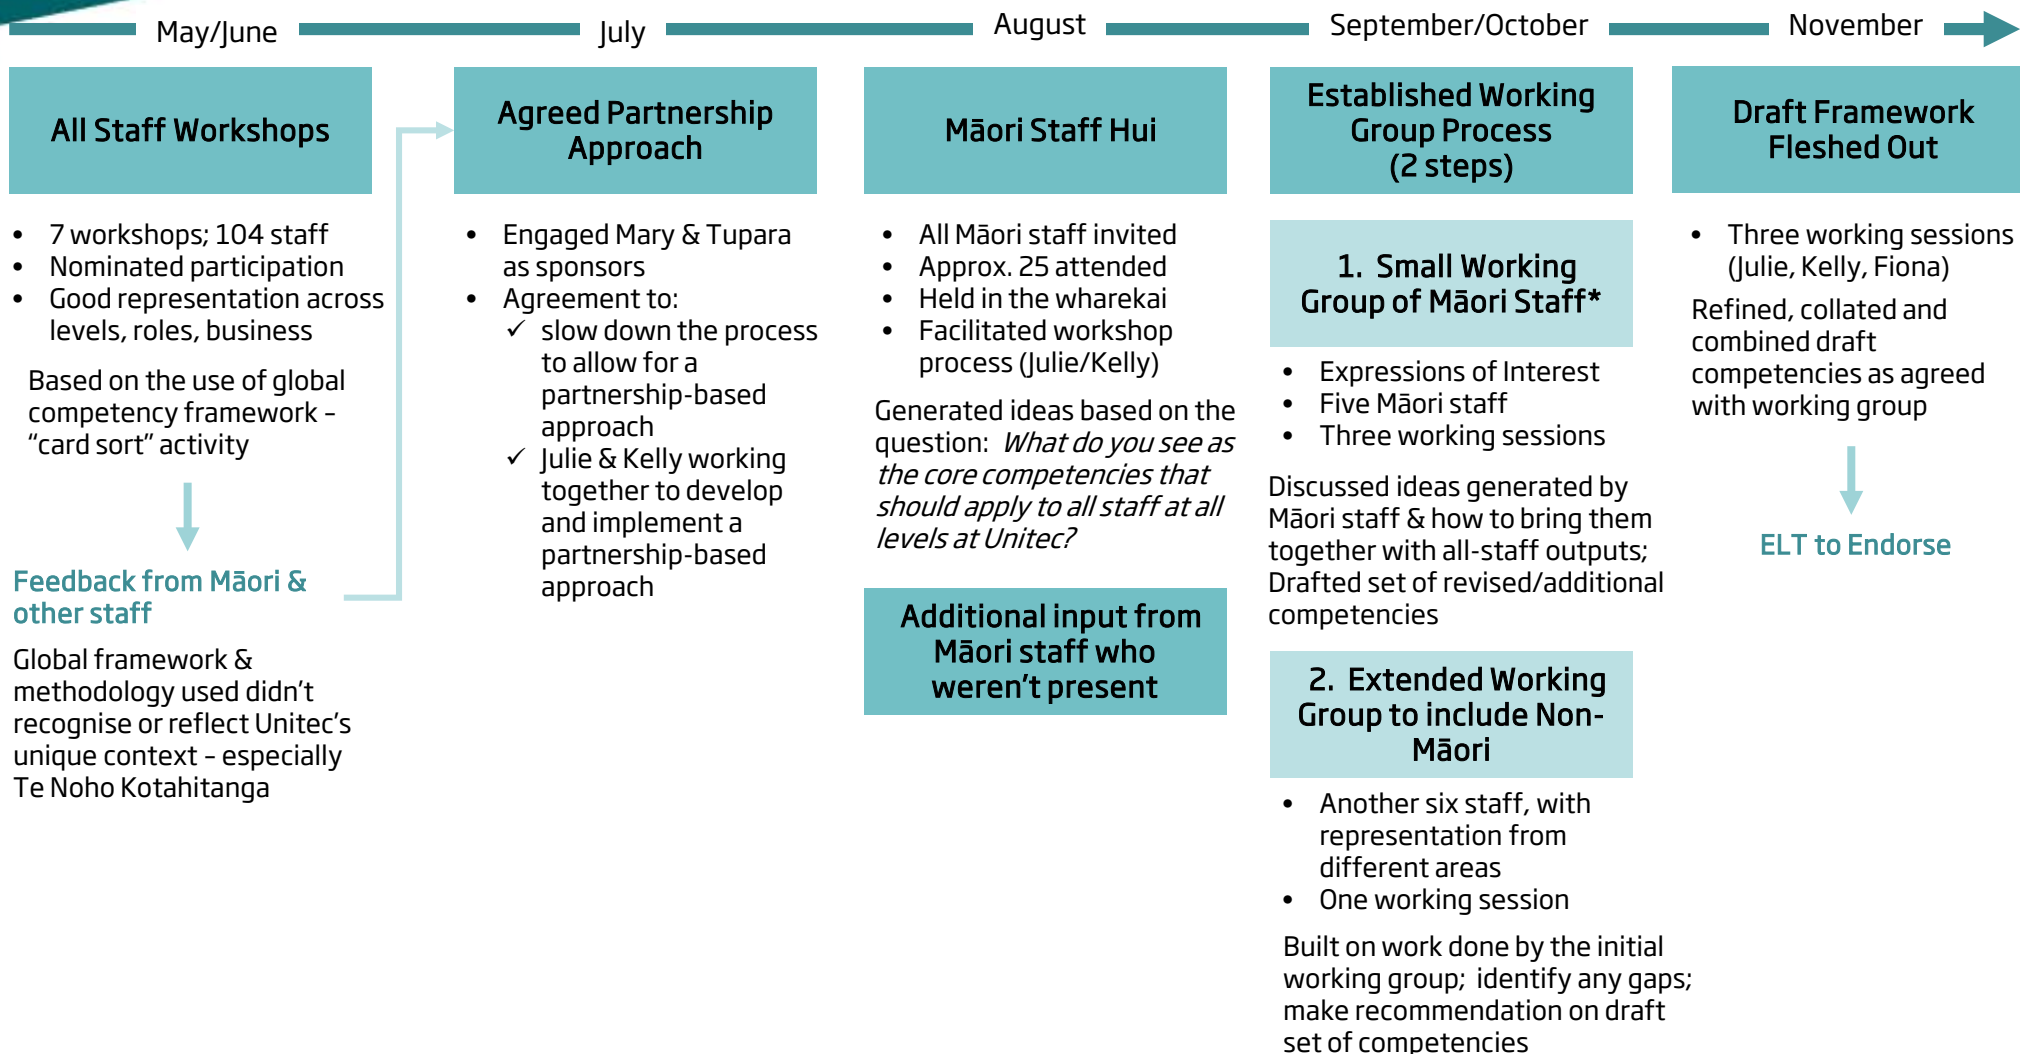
May/June July August September/October November

All Staff Workshops

- 7 workshops; 104 staff
- Nominated participation
- Good representation across levels, roles, business

Based on the use of global competency framework – "card sort" activity

Feedback from Māori & other staff

Global framework & methodology used didn't recognise or reflect Unitec's unique context – especially Te Noho Kotahitanga

Agreed Partnership Approach

- Engaged Mary & Tupara as sponsors
- Agreement to:
  - ✓ slow down the process to allow for a partnership-based approach
  - ✓ Julie & Kelly working together to develop and implement a partnership-based approach

Māori Staff Hui

- All Māori staff invited
- Approx. 25 attended
- Held in the wharekai
- Facilitated workshop process (Julie/Kelly)

Generated ideas based on the question: *What do you see as the core competencies that should apply to all staff at all levels at Unitec?*

Additional input from Māori staff who weren't present

Established Working Group Process (2 steps)

1. Small Working Group of Māori Staff*

- Expressions of Interest
- Five Māori staff
- Three working sessions

Discussed ideas generated by Māori staff & how to bring them together with all-staff outputs; Drafted set of revised/additional competencies

2. Extended Working Group to include Non-Māori

- Another six staff, with representation from different areas
- One working session

Built on work done by the initial working group; identify any gaps; make recommendation on draft set of competencies

Draft Framework Fleshed Out

- Three working sessions (Julie, Kelly, Fiona)

Refined, collated and combined draft competencies as agreed with working group

ELT to Endorse